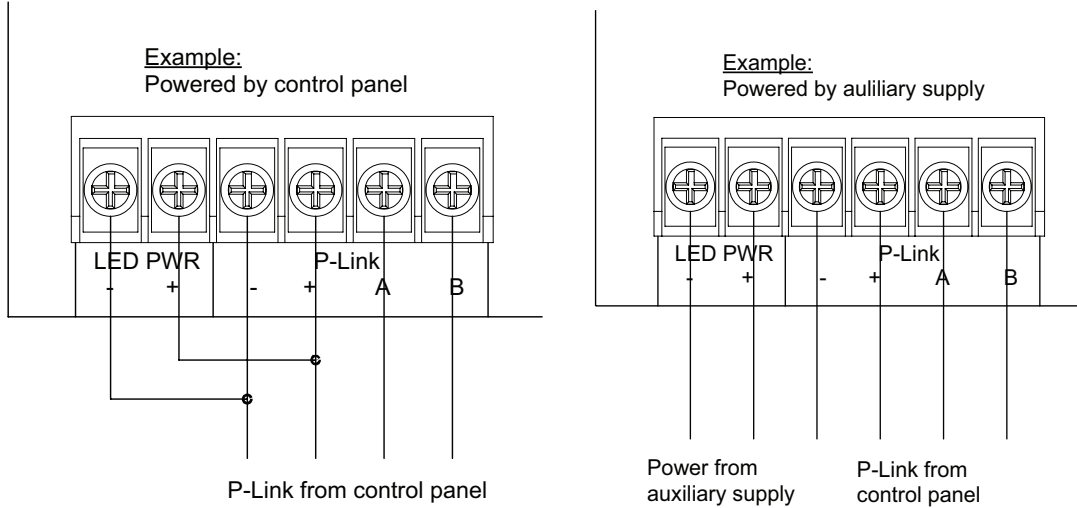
Example:
Powered by control panel

LED PWR
- +

P-Link
- + A B

P-Link from control panel

Example:
Powered by auliliary supply

LED PWR
- +

P-Link
- + A B

Power from auxiliary supply

P-Link from control panel